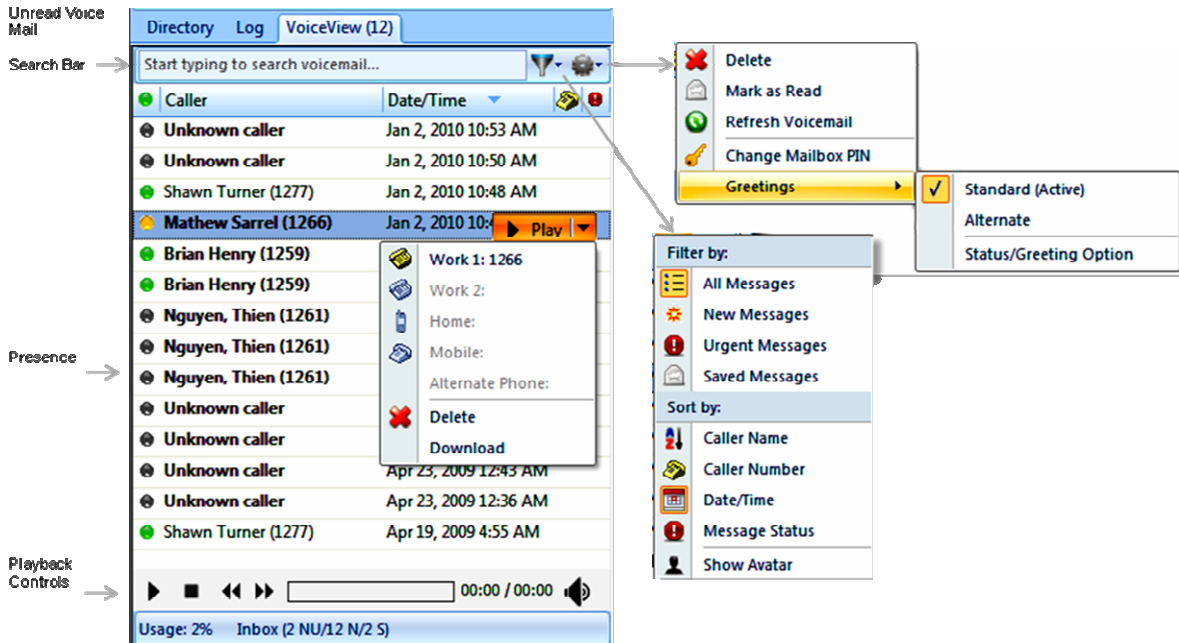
Unread Voice Mail

Search Bar

Presence

Playback Controls

Directory Log VoiceView (12)

Start typing to search voicemail...

| Caller | Date/Time |
|---|---|
| Unknown caller | Jan 2, 2010 10:53 AM |
| Unknown caller | Jan 2, 2010 10:50 AM |
| Shawn Turner (1277) | Jan 2, 2010 10:48 AM |
| Mathew Sarrel (1266) | Jan 2, 2010 10: |
| Brian Henry (1259) | |
| Brian Henry (1259) | |
| Nguyen, Thien (1261) | |
| Nguyen, Thien (1261) | |
| Nguyen, Thien (1261) | |
| Unknown caller | |
| Unknown caller | |
| Unknown caller | Apr 23, 2009 12:43 AM |
| Unknown caller | Apr 23, 2009 12:36 AM |
| Shawn Turner (1277) | Apr 19, 2009 4:55 AM |

Play

Work 1: 1266
Work 2:
Home:
Mobile:
Alternate Phone:
Delete
Download

00:00 / 00:00

Usage: 2% Inbox (2 NU/12 N/2 S)

Delete
Mark as Read
Refresh Voicemail
Change Mailbox PIN
Greetings

Standard (Active)
Alternate
Status/Greeting Option

Filter by:
All Messages
New Messages
Urgent Messages
Saved Messages
Sort by:
Caller Name
Caller Number
Date/Time
Message Status
Show Avatar